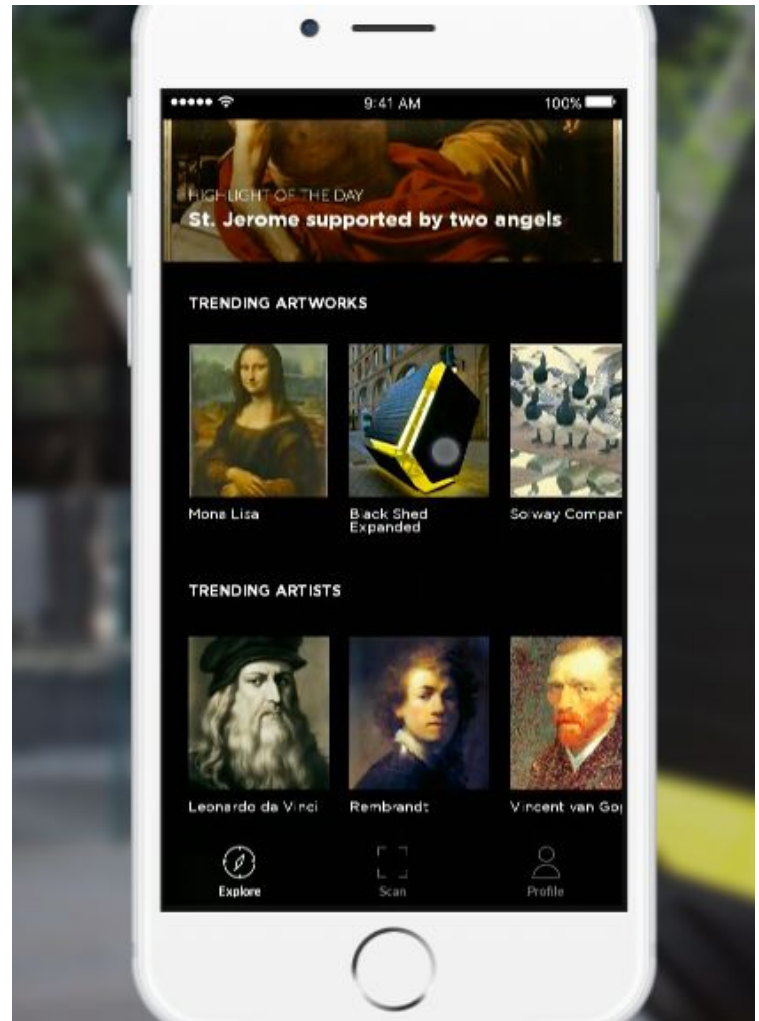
••••• 9:41 AM 100%

HIGHLIGHT OF THE DAY
St. Jerome supported by two angels

TRENDING ARTWORKS

Mona Lisa

Black Shed Expanded

Solway Compar

TRENDING ARTISTS

Leonardo da Vinci

Rembrandt

Vincent van Go

Explore

Scan

Profile